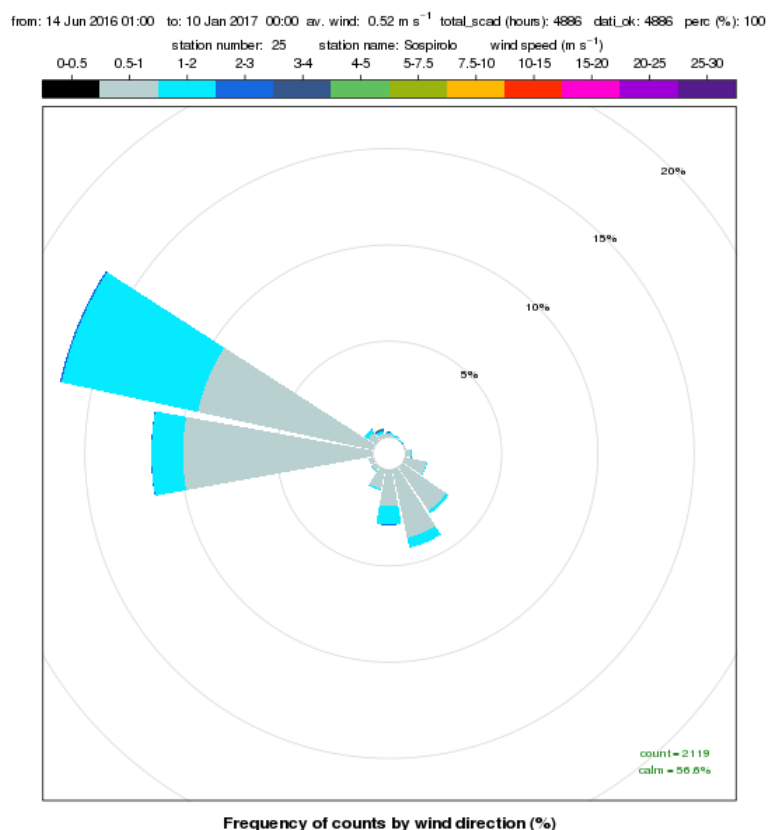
from: 14 Jun 2016 01:00 to: 10 Jan 2017 00:00 av. wind: 0.52 m $s^{-1}$ total_scad (hours): 4886 dati_ok: 4886 perc (%): 100

station number: 25 station name: Sospirolo wind speed (m $s^{-1}$)

| 0-0.5 | 0.5-1 | 1-2 | 2-3 | 3-4 | 4-5 | 5-7.5 | 7.5-10 | 10-15 | 15-20 | 20-25 | 25-30 |
|---|---|---|---|---|---|---|---|---|---|---|---|

20%

15%

10%

5%

count = 2119
calm = 56.6%

Frequency of counts by wind direction (%)